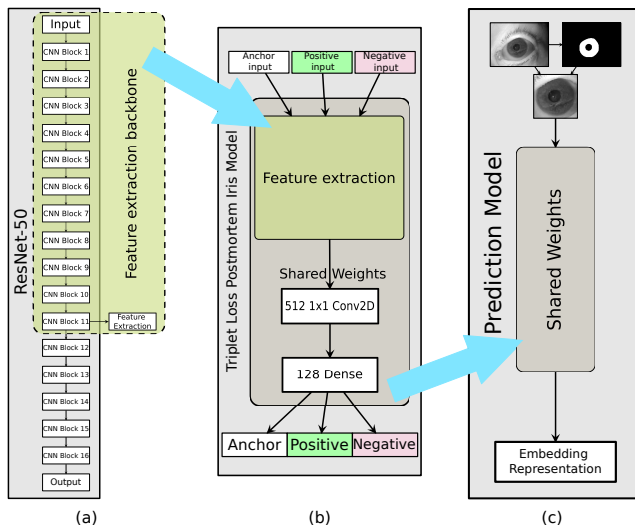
ResNet-50

Input
CNN Block 1
CNN Block 2
CNN Block 3
CNN Block 4
CNN Block 5
CNN Block 6
CNN Block 7
CNN Block 8
CNN Block 9
CNN Block 10
CNN Block 11
Feature Extraction
CNN Block 12
CNN Block 13
CNN Block 14
CNN Block 15
CNN Block 16
Output

Feature extraction backbone

(a)

Triplet Loss Postmortem Iris Model

Anchor input
Positive input
Negative input

Feature extraction

Shared Weights

512 1x1 Conv2D

128 Dense

Anchor
Positive
Negative

(b)

Prediction Model

Shared Weights

Embedding Representation

(c)